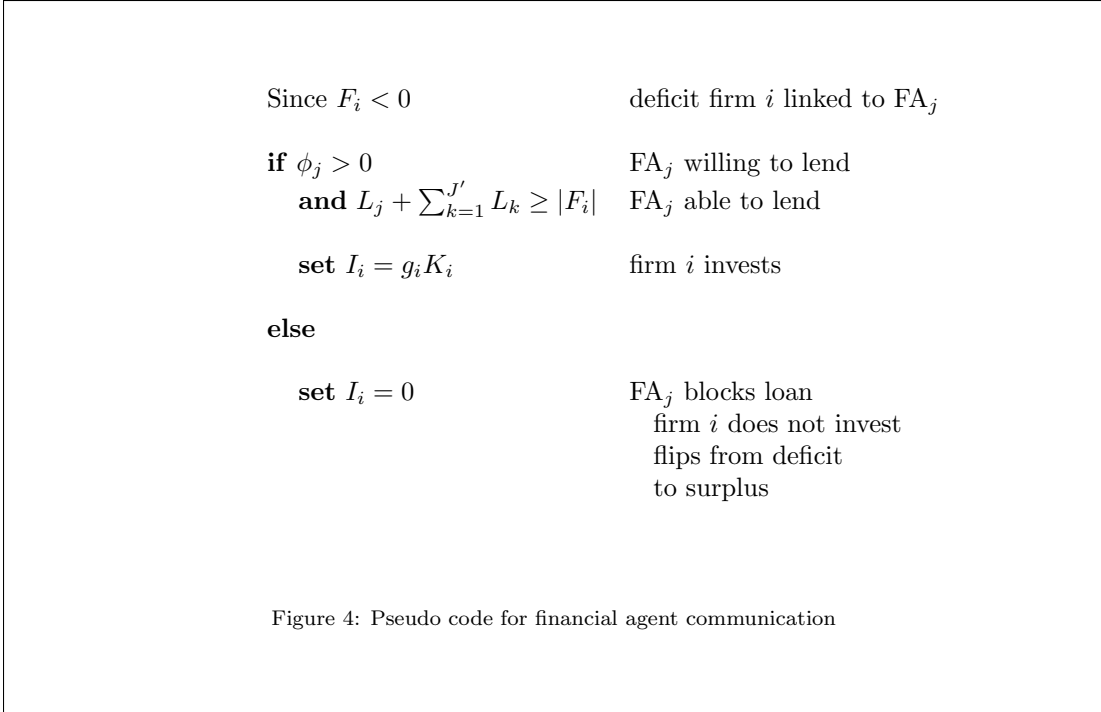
Since $F_i < 0$ deficit firm $i$ linked to $\text{FA}_j$

**if** $\phi_j > 0$ $\text{FA}_j$ willing to lend
**and** $L_j + \sum_{k=1}^{J'} L_k \geq |F_i|$ $\text{FA}_j$ able to lend

**set** $I_i = g_i K_i$ firm $i$ invests

**else**

**set** $I_i = 0$ $\text{FA}_j$ blocks loan
firm $i$ does not invest
flips from deficit
to surplus

Figure 4: Pseudo code for financial agent communication